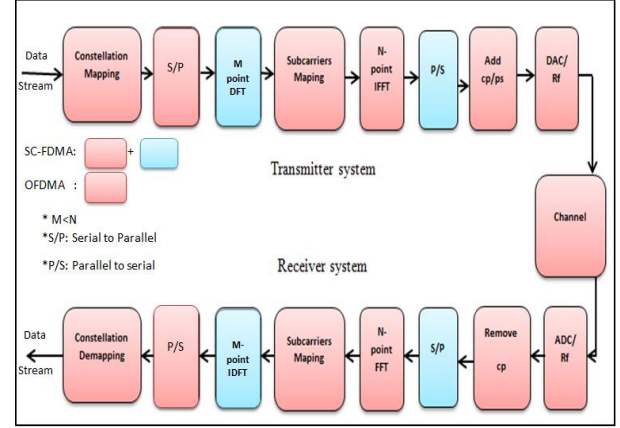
Data Stream

Constellation Mapping

S/P

M point DFT

Subcarriers Maping

N-point IFFT

P/S

Add cp/ps

DAC/ Rf

SC-FDMA: +

OFDMA :

Transmitter system

* M<N

*S/P: Serial to Parallel

*P/S: Parallel to serial

Channel

Receiver system

ADC/ Rf

Remove cp

S/P

N-point FFT

Subcarriers Maping

M-point IDFT

P/S

Constellation Demapping

Data Stream